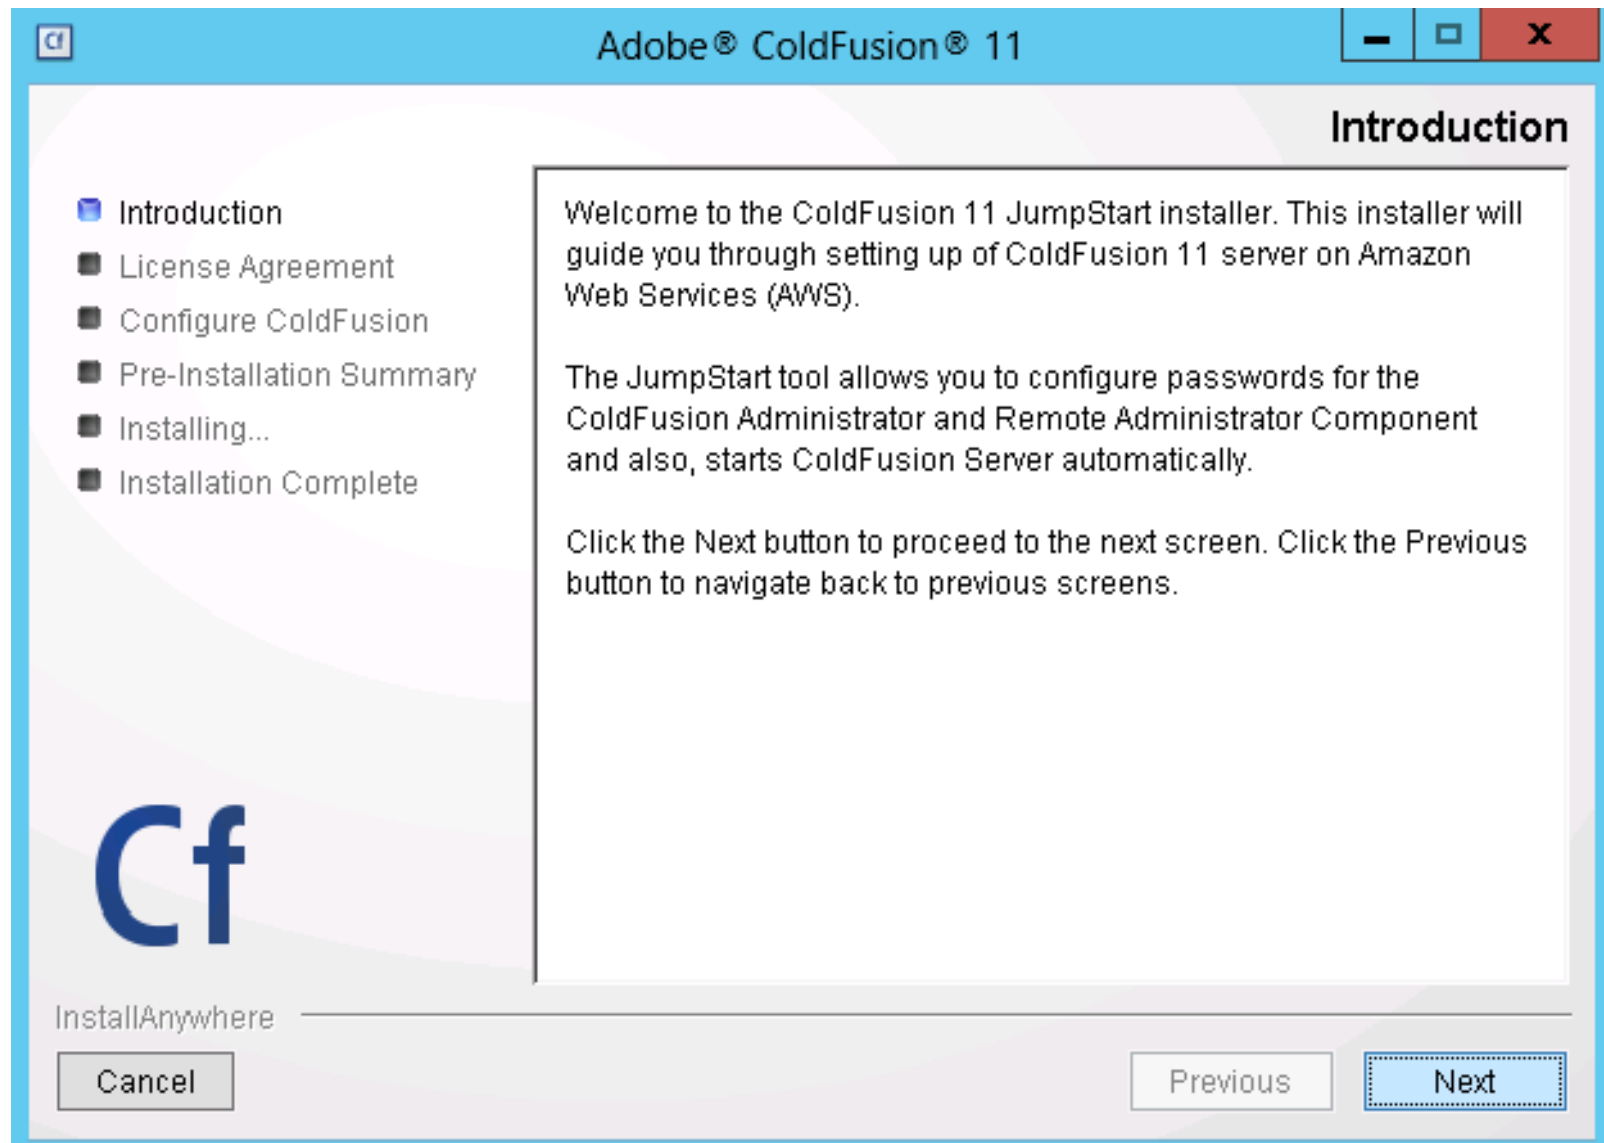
cf

Adobe® ColdFusion® 11

Introduction

Introduction
License Agreement
Configure ColdFusion
Pre-Installation Summary
Installing...
Installation Complete

Welcome to the ColdFusion 11 JumpStart installer. This installer will guide you through setting up of ColdFusion 11 server on Amazon Web Services (AWS).

The JumpStart tool allows you to configure passwords for the ColdFusion Administrator and Remote Administrator Component and also, starts ColdFusion Server automatically.

Click the Next button to proceed to the next screen. Click the Previous button to navigate back to previous screens.

Cf

InstallAnywhere

Cancel

Previous

Next